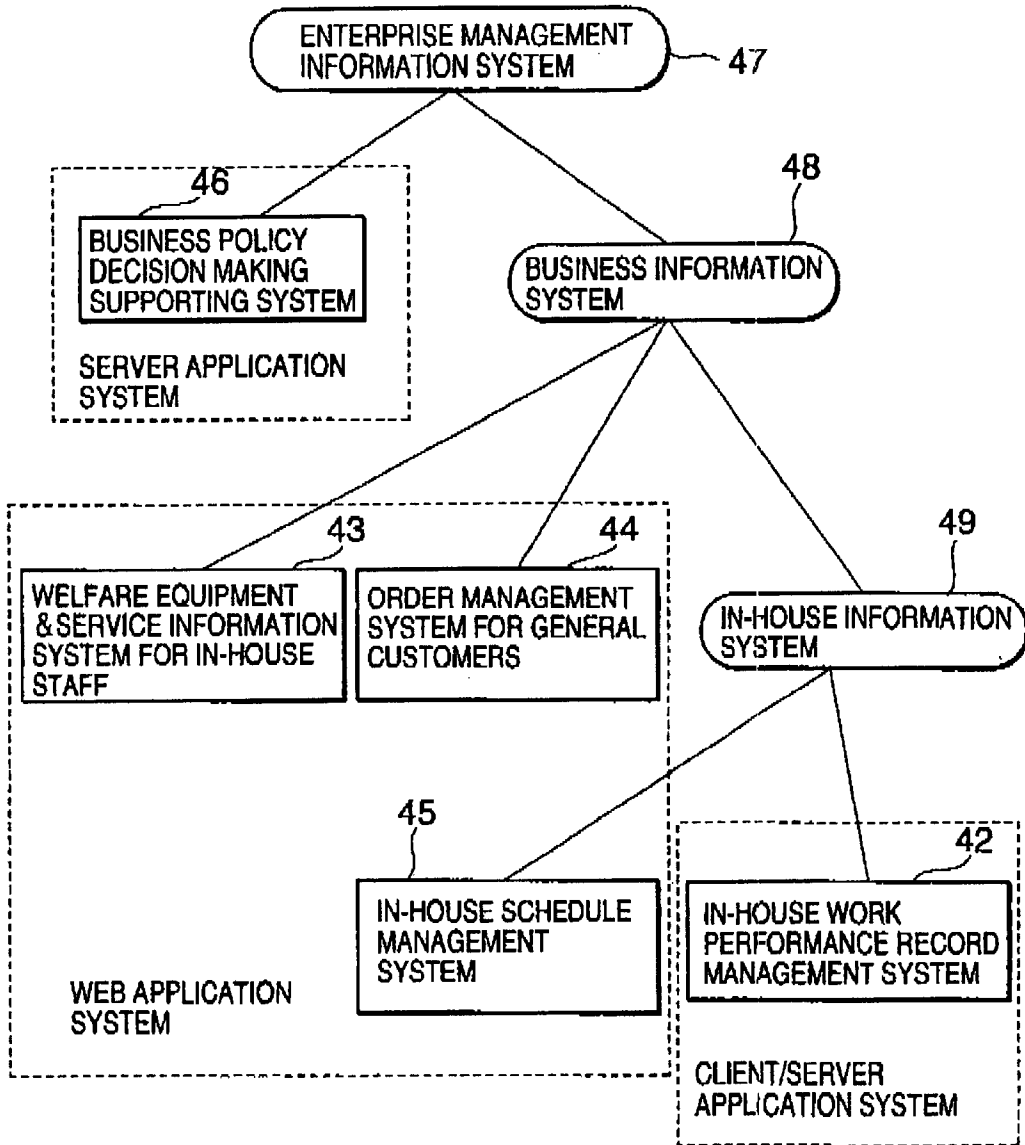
ENTERPRISE MANAGEMENT INFORMATION SYSTEM
47

46
BUSINESS POLICY DECISION MAKING SUPPORTING SYSTEM
SERVER APPLICATION SYSTEM

48
BUSINESS INFORMATION SYSTEM

43
WELFARE EQUIPMENT &SERVICE INFORMATION SYSTEM FOR IN-HOUSE STAFF

44
ORDER MANAGEMENT SYSTEM FOR GENERAL CUSTOMERS

49
IN-HOUSE INFORMATION SYSTEM

45
IN-HOUSE SCHEDULE MANAGEMENT SYSTEM

42
IN-HOUSE WORK PERFORMANCE RECORD MANAGEMENT SYSTEM

WEB APPLICATION SYSTEM

CLIENT/SERVER APPLICATION SYSTEM